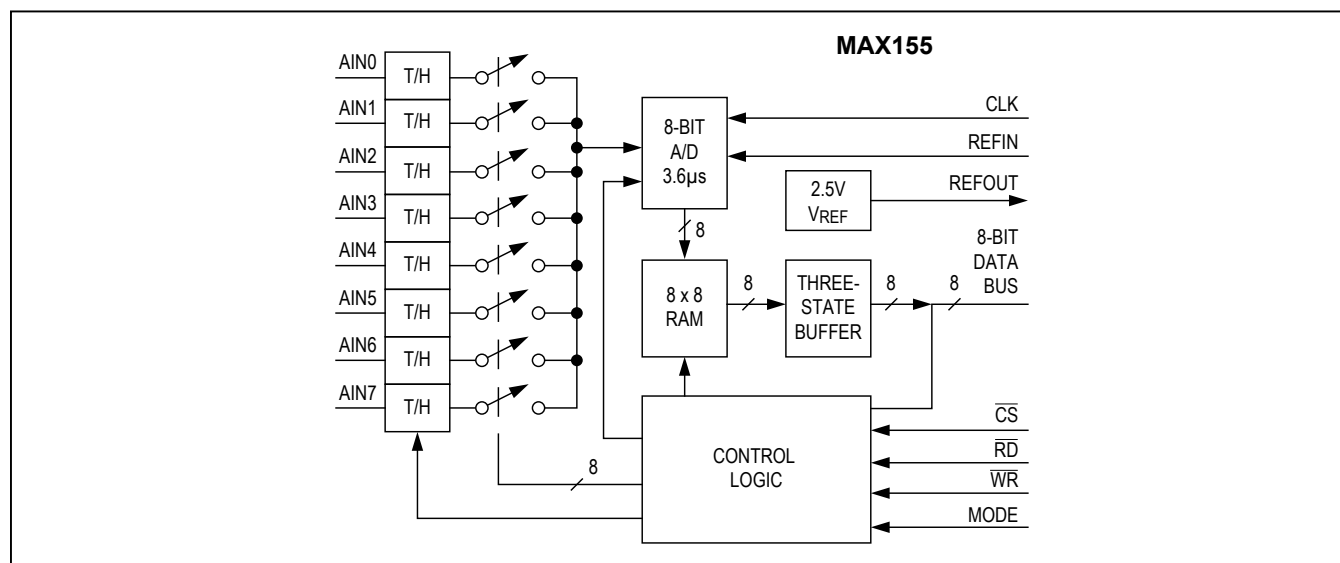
MAX155

AIN0
T/H
AIN1
T/H
AIN2
T/H
AIN3
T/H
AIN4
T/H
AIN5
T/H
AIN6
T/H
AIN7
T/H

8-BIT
A/D
3.6μs

CLK
REFIN

2.5V
$V_{REF}$

REFOUT

8

8-BIT
DATA
BUS

8 x 8
RAM

8

THREE-
STATE
BUFFER

8

8

CONTROL
LOGIC

8

$\overline{CS}$
$\overline{RD}$
$\overline{WR}$
MODE